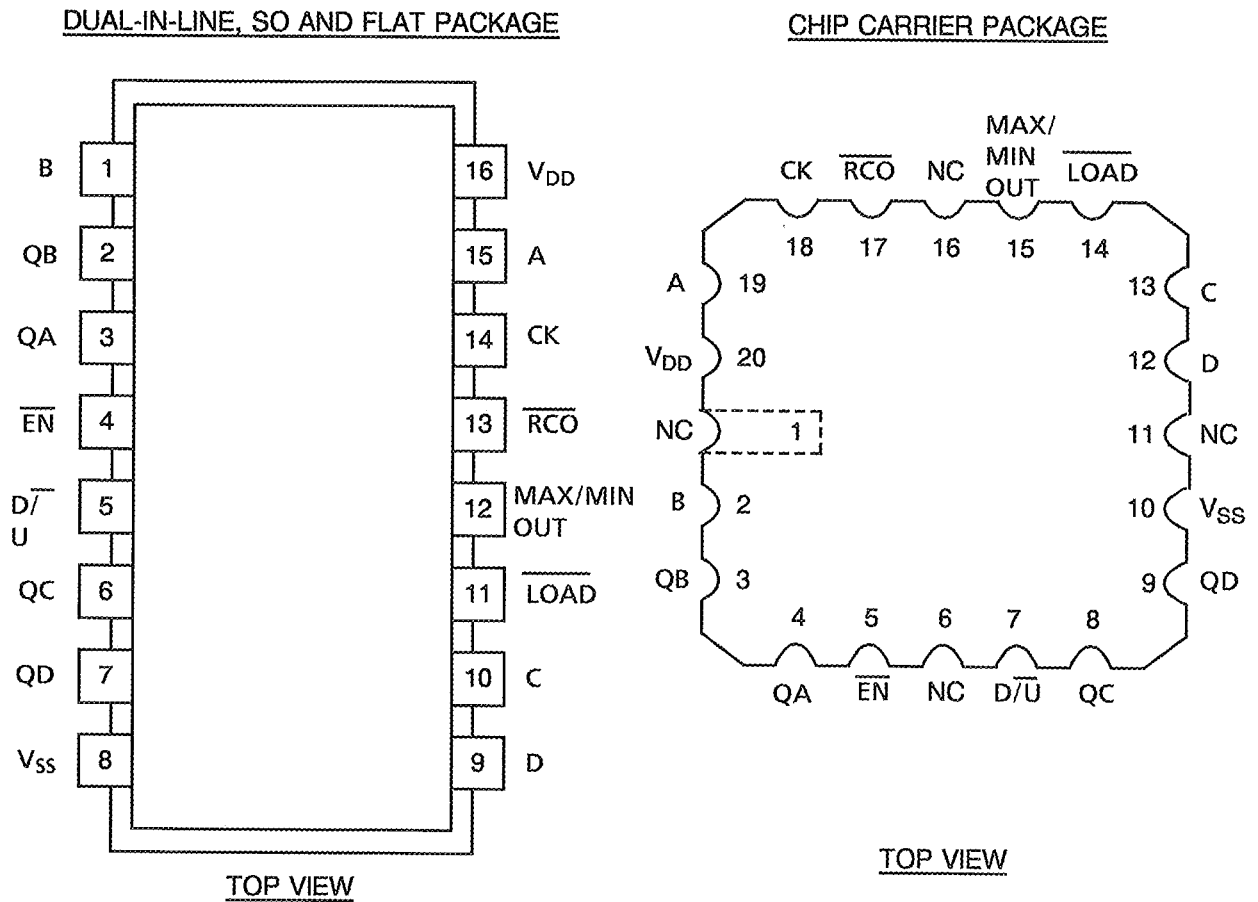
DUAL-IN-LINE, SO AND FLAT PACKAGE

B 1
QB 2
QA 3
$\overline{EN}$ 4
D/$\overline{U}$ 5
QC 6
QD 7
$V_{SS}$ 8

16 $V_{DD}$
15 A
14 CK
13 $\overline{RCO}$
12 MAX/MIN OUT
11 $\overline{LOAD}$
10 C
9 D

TOP VIEW

CHIP CARRIER PACKAGE

CK $\overline{RCO}$ NC MAX/MIN OUT $\overline{LOAD}$
18 17 16 15 14

A 19
$V_{DD}$ 20
NC 1
B 2
QB 3

13 C
12 D
11 NC
10 $V_{SS}$
9 QD

4 5 6 7 8
QA $\overline{EN}$ NC D/$\overline{U}$ QC

TOP VIEW